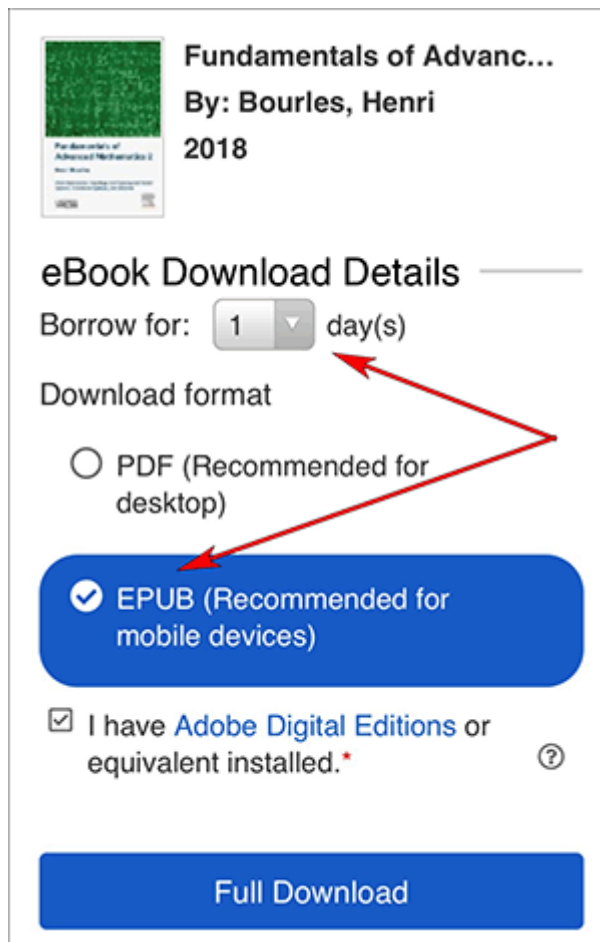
Fundamentals of Advanced Mathematics 2

Fundamentals of Advanc...
By: Bourles, Henri
2018

eBook Download Details

Borrow for: 1 day(s)

Download format

PDF (Recommended for desktop)

EPUB (Recommended for mobile devices)

I have Adobe Digital Editions or equivalent installed.*

?

Full Download